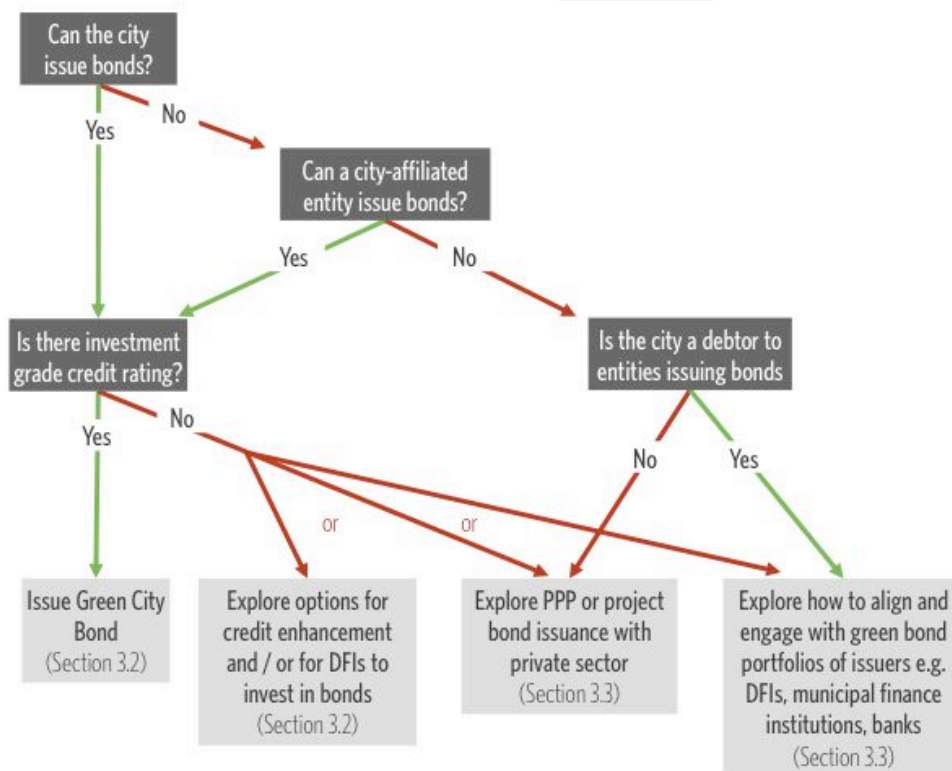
Can the city issue bonds?

No

Yes

Can a city-affiliated entity issue bonds?

Yes

No

Is there investment grade credit rating?

Is the city a debtor to entities issuing bonds

Yes

No

No

Yes

or

or

Issue Green City Bond (Section 3.2)

Explore options for credit enhancement and / or for DFIs to invest in bonds (Section 3.2)

Explore PPP or project bond issuance with private sector (Section 3.3)

Explore how to align and engage with green bond portfolios of issuers e.g. DFIs, municipal finance institutions, banks (Section 3.3)